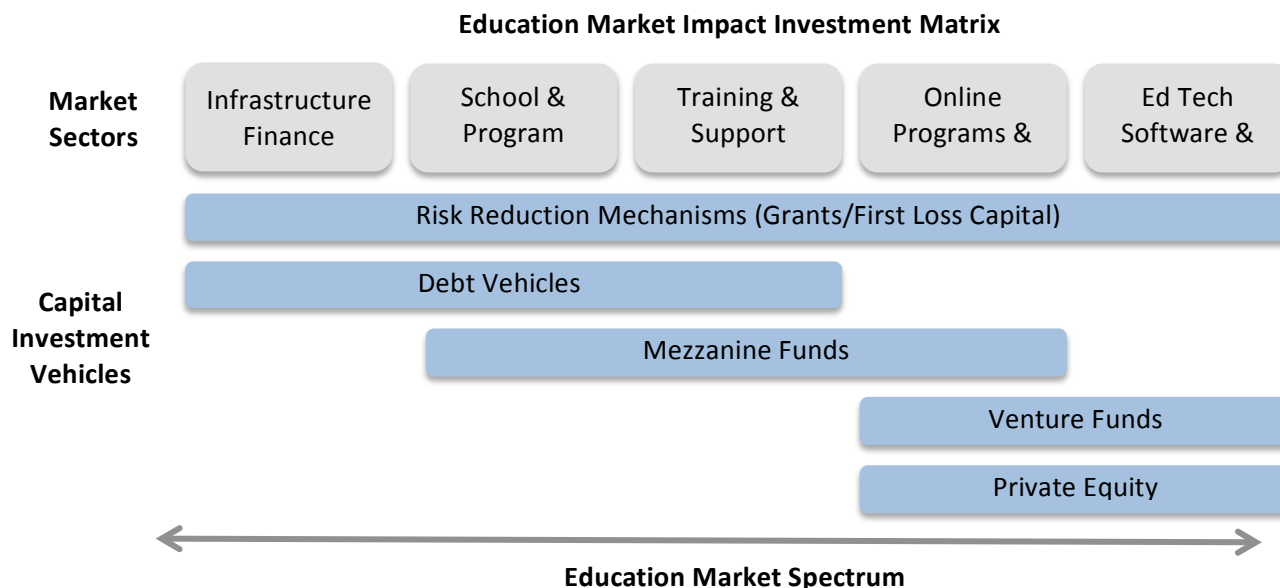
Education Market Impact Investment Matrix

Market Sectors

Infrastructure Finance

School & Program

Training & Support

Online Programs &

Ed Tech Software &

Risk Reduction Mechanisms (Grants/First Loss Capital)

Capital Investment Vehicles

Debt Vehicles

Mezzanine Funds

Venture Funds

Private Equity

Education Market Spectrum